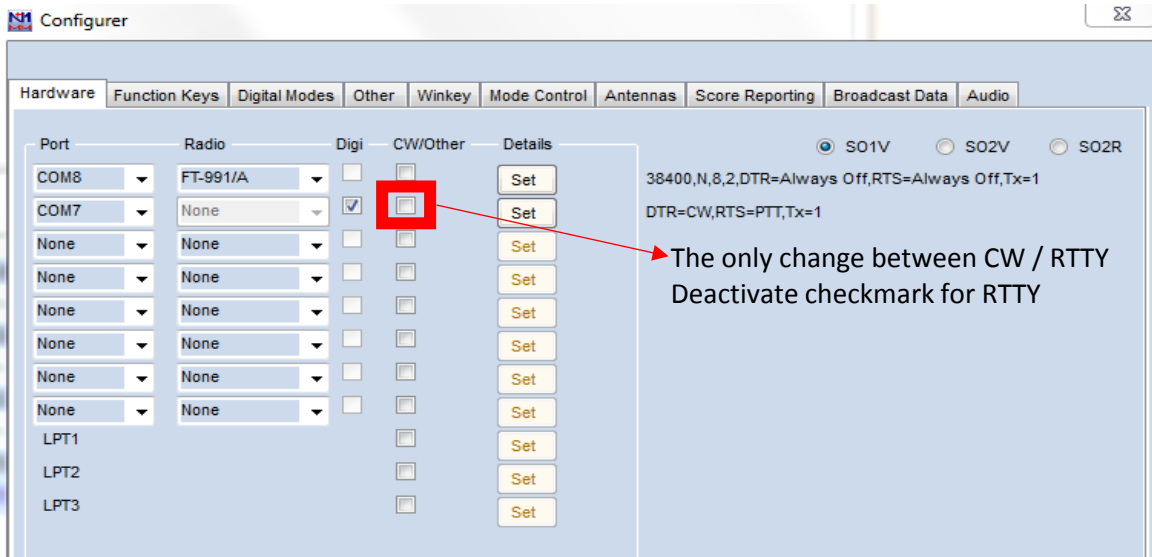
N1 Configurer

Hardware | Function Keys | Digital Modes | Other | Winkey | Mode Control | Antennas | Score Reporting | Broadcast Data | Audio

| Port | Radio | Digi | CW/Other | Details |
|---|---|---|---|---|
| COM8 | FT-991/A | | | Set |
| COM7 | None | ☑ | | Set |
| None | None | | | Set |
| None | None | | | Set |
| None | None | | | Set |
| None | None | | | Set |
| None | None | | | Set |
| None | None | | | Set |
| LPT1 | | | | Set |
| LPT2 | | | | Set |
| LPT3 | | | | Set |

SO1V SO2V SO2R

38400,N,8,2,DTR=Always Off,RTS=Always Off,Tx=1

DTR=CW,RTS=PTT,Tx=1

The only change between CW / RTTY
Deactivate checkmark for RTTY